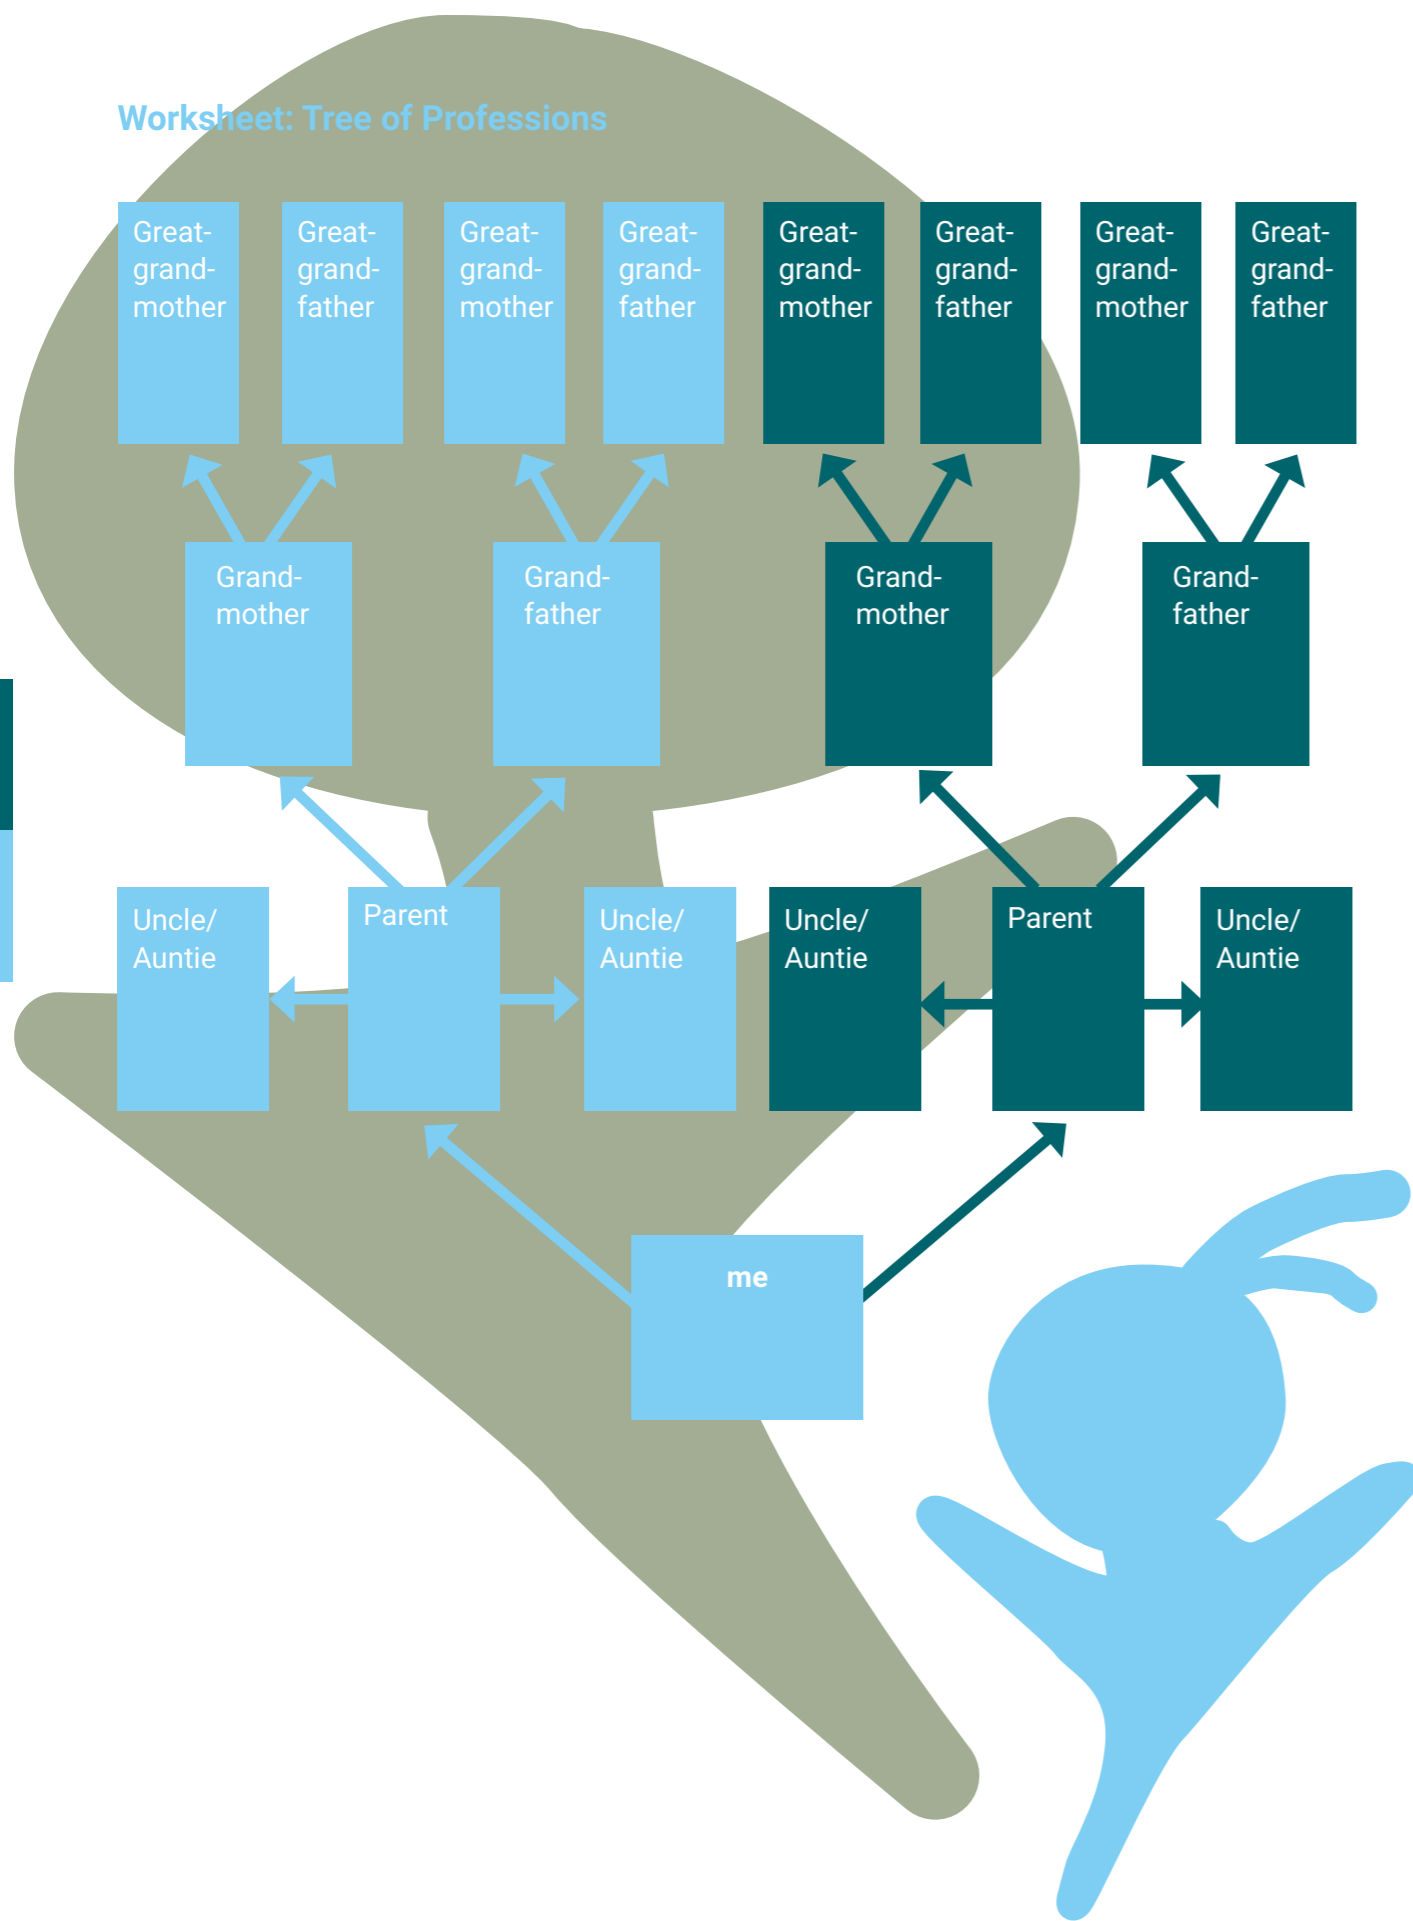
Worksheet: Tree of Professions

Great-grandmother

Great-grandfather

Great-grandmother

Great-grandfather

Great-grandmother

Great-grandfather

Great-grandmother

Great-grandfather

Grandmother

Grandfather

Grandmother

Grandfather

Uncle/ Auntie

Parent

Uncle/ Auntie

Uncle/ Auntie

Parent

Uncle/ Auntie

me